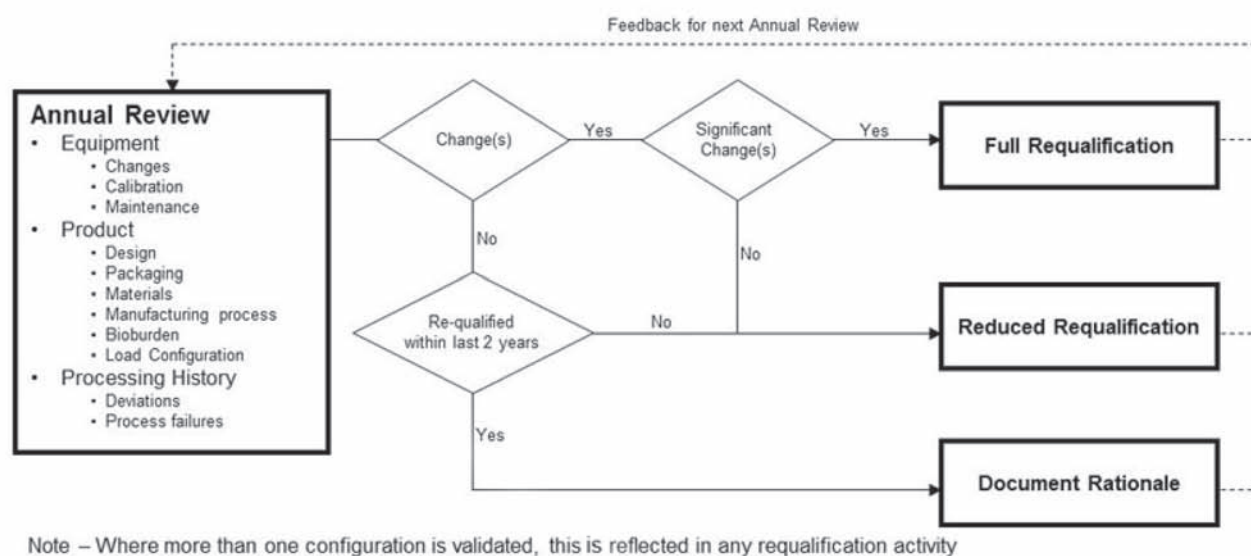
Feedback for next Annual Review

Annual Review
- Equipment
  - Changes
  - Calibration
  - Maintenance
- Product
  - Design
  - Packaging
  - Materials
  - Manufacturing process
  - Bioburden
  - Load Configuration
- Processing History
  - Deviations
  - Process failures

Change(s)

Yes

Significant Change(s)

Yes

Full Requalification

No

No

Re-qualified within last 2 years

No

Reduced Requalification

Yes

Document Rationale

Note – Where more than one configuration is validated, this is reflected in any requalification activity